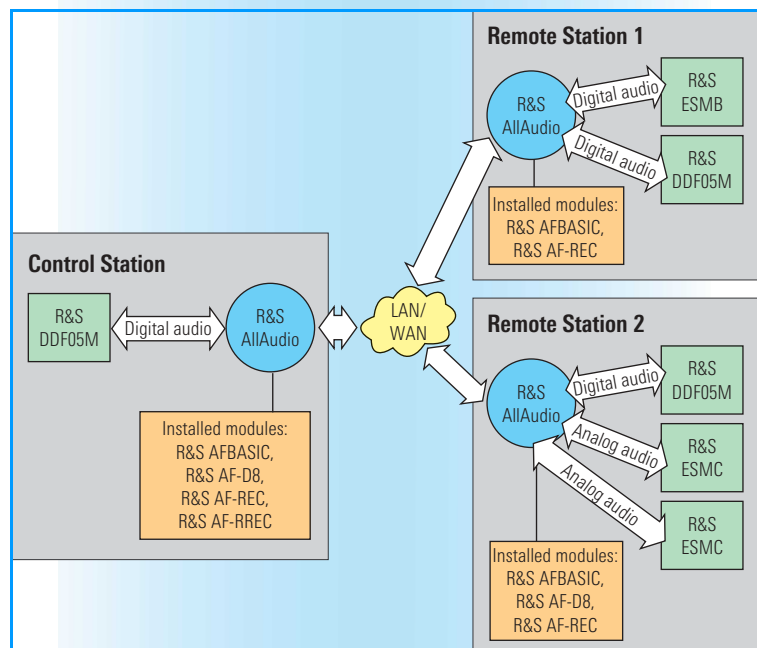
Remote Station 1

R&S AllAudio

Digital audio

R&S ESMB

Digital audio

R&S DDF05M

Installed modules: R&S AFBASIC, R&S AF-REC

Control Station

R&S DDF05M

Digital audio

R&S AllAudio

Installed modules: R&S AFBASIC, R&S AF-D8, R&S AF-REC, R&S AF-RREC

LAN/ WAN

Remote Station 2

R&S AllAudio

Digital audio

R&S DDF05M

Analog audio

R&S ESMC

Analog audio

R&S ESMC

Installed modules: R&S AFBASIC, R&S AF-D8, R&S AF-REC